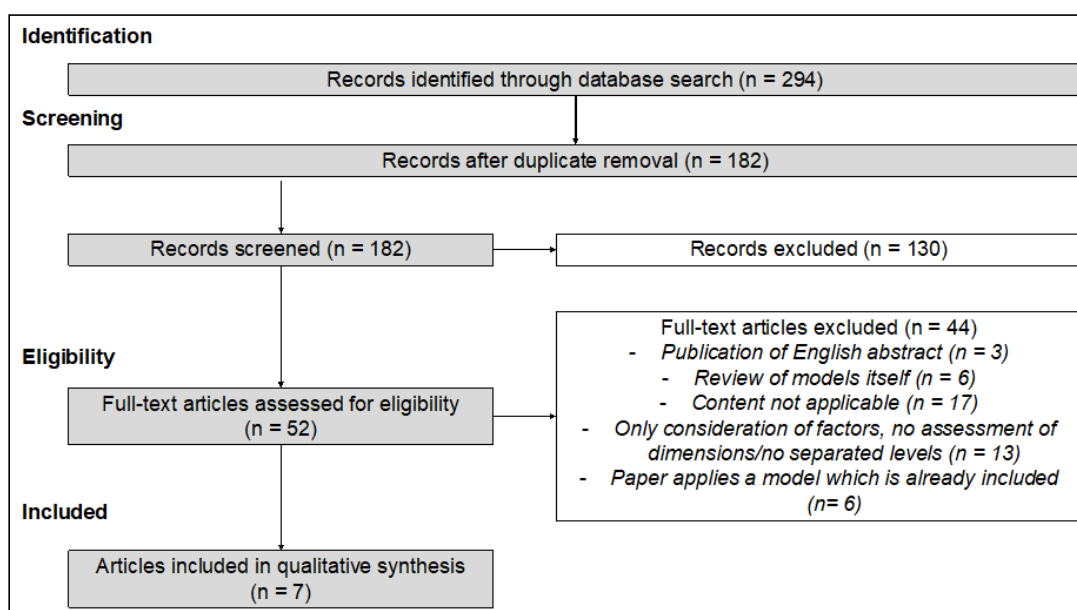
Identification

Records identified through database search (n = 294)

Screening

Records after duplicate removal (n = 182)

Records screened (n = 182)

Records excluded (n = 130)

Eligibility

Full-text articles assessed for eligibility (n = 52)

Full-text articles excluded (n = 44)
- *Publication of English abstract (n = 3)*
- *Review of models itself (n = 6)*
- *Content not applicable (n = 17)*
- *Only consideration of factors, no assessment of dimensions/no separated levels (n = 13)*
- *Paper applies a model which is already included (n= 6)*

Included

Articles included in qualitative synthesis (n = 7)